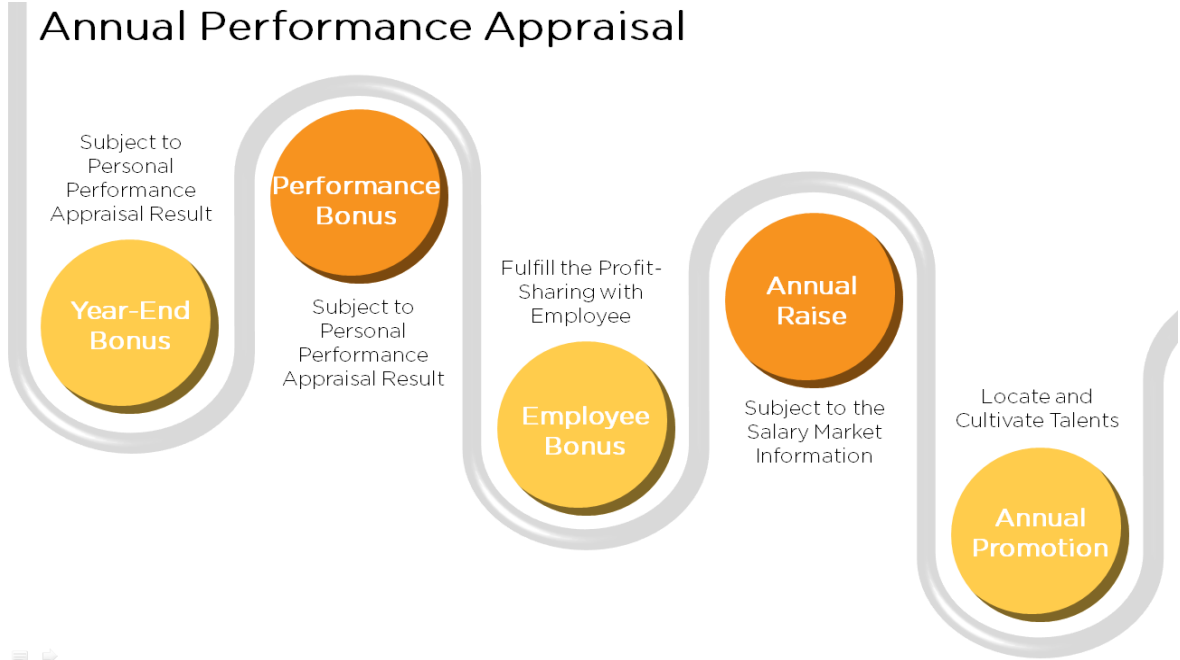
Annual Performance Appraisal

Subject to Personal Performance Appraisal Result

Year-End Bonus

Performance Bonus

Subject to Personal Performance Appraisal Result

Fulfill the Profit-Sharing with Employee

Employee Bonus

Annual Raise

Subject to the Salary Market Information

Locate and Cultivate Talents

Annual Promotion